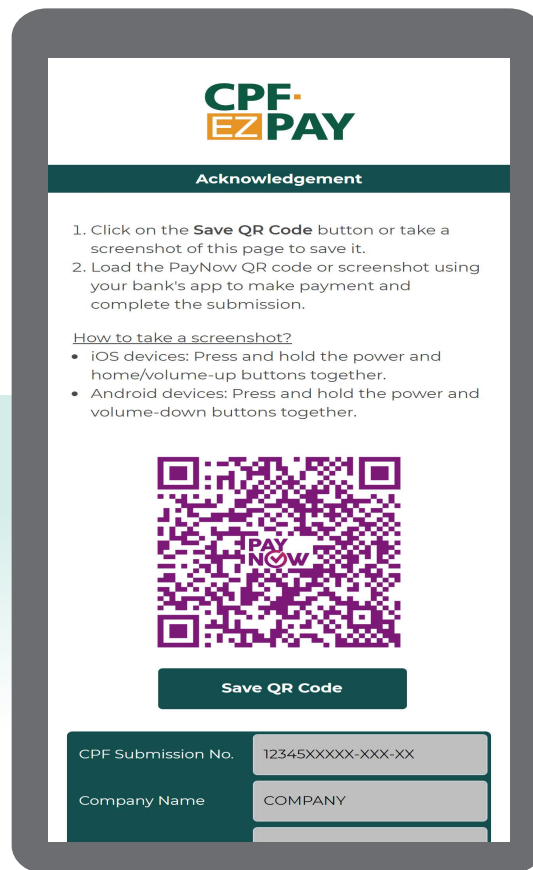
CPF-
EZPAY

Acknowledgement

1. Click on the **Save QR Code** button or take a screenshot of this page to save it.
2. Load the PayNow QR code or screenshot using your bank's app to make payment and complete the submission.

How to take a screenshot?
• iOS devices: Press and hold the power and home/volume-up buttons together.
• Android devices: Press and hold the power and volume-down buttons together.

PAY NOW

Save QR Code

| CPF Submission No. | 12345XXXXX-XXX-XX |
|---|---|
| Company Name | COMPANY |